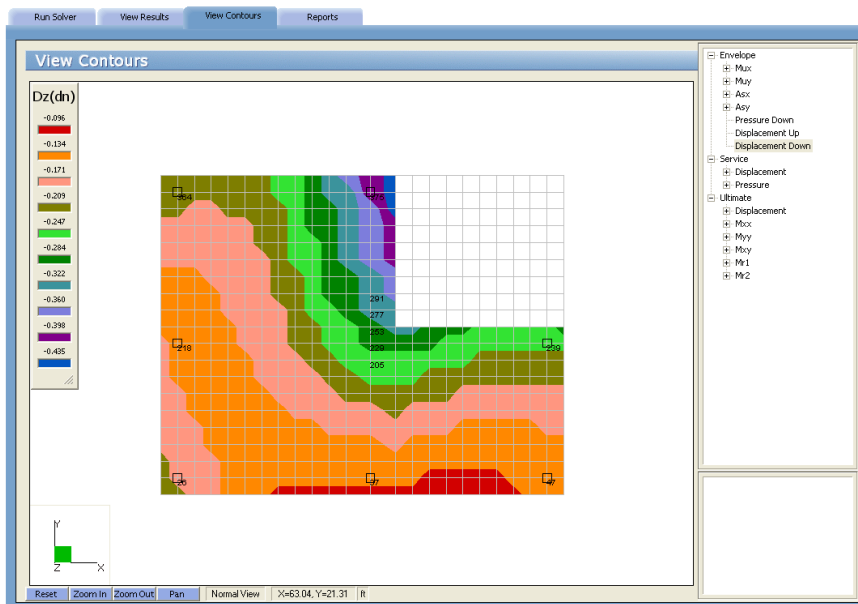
Run Solver View Results View Contours Reports

View Contours

Dz(dn)
-0.096
-0.134
-0.171
-0.209
-0.247
-0.284
-0.322
-0.360
-0.398
-0.435

284
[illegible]
291
277
263
229
205
218
239
26
37
47

Y
Z
X

Envelope
Mux
Muy
Asx
Asy
Pressure Down
Displacement Up
Displacement Down
Service
Displacement
Pressure
Ultimate
Displacement
Mxx
Myy
Mxy
Mr1
Mr2

Reset Zoom In Zoom Out Pan Normal View X=63.04, Y=21.31 ft